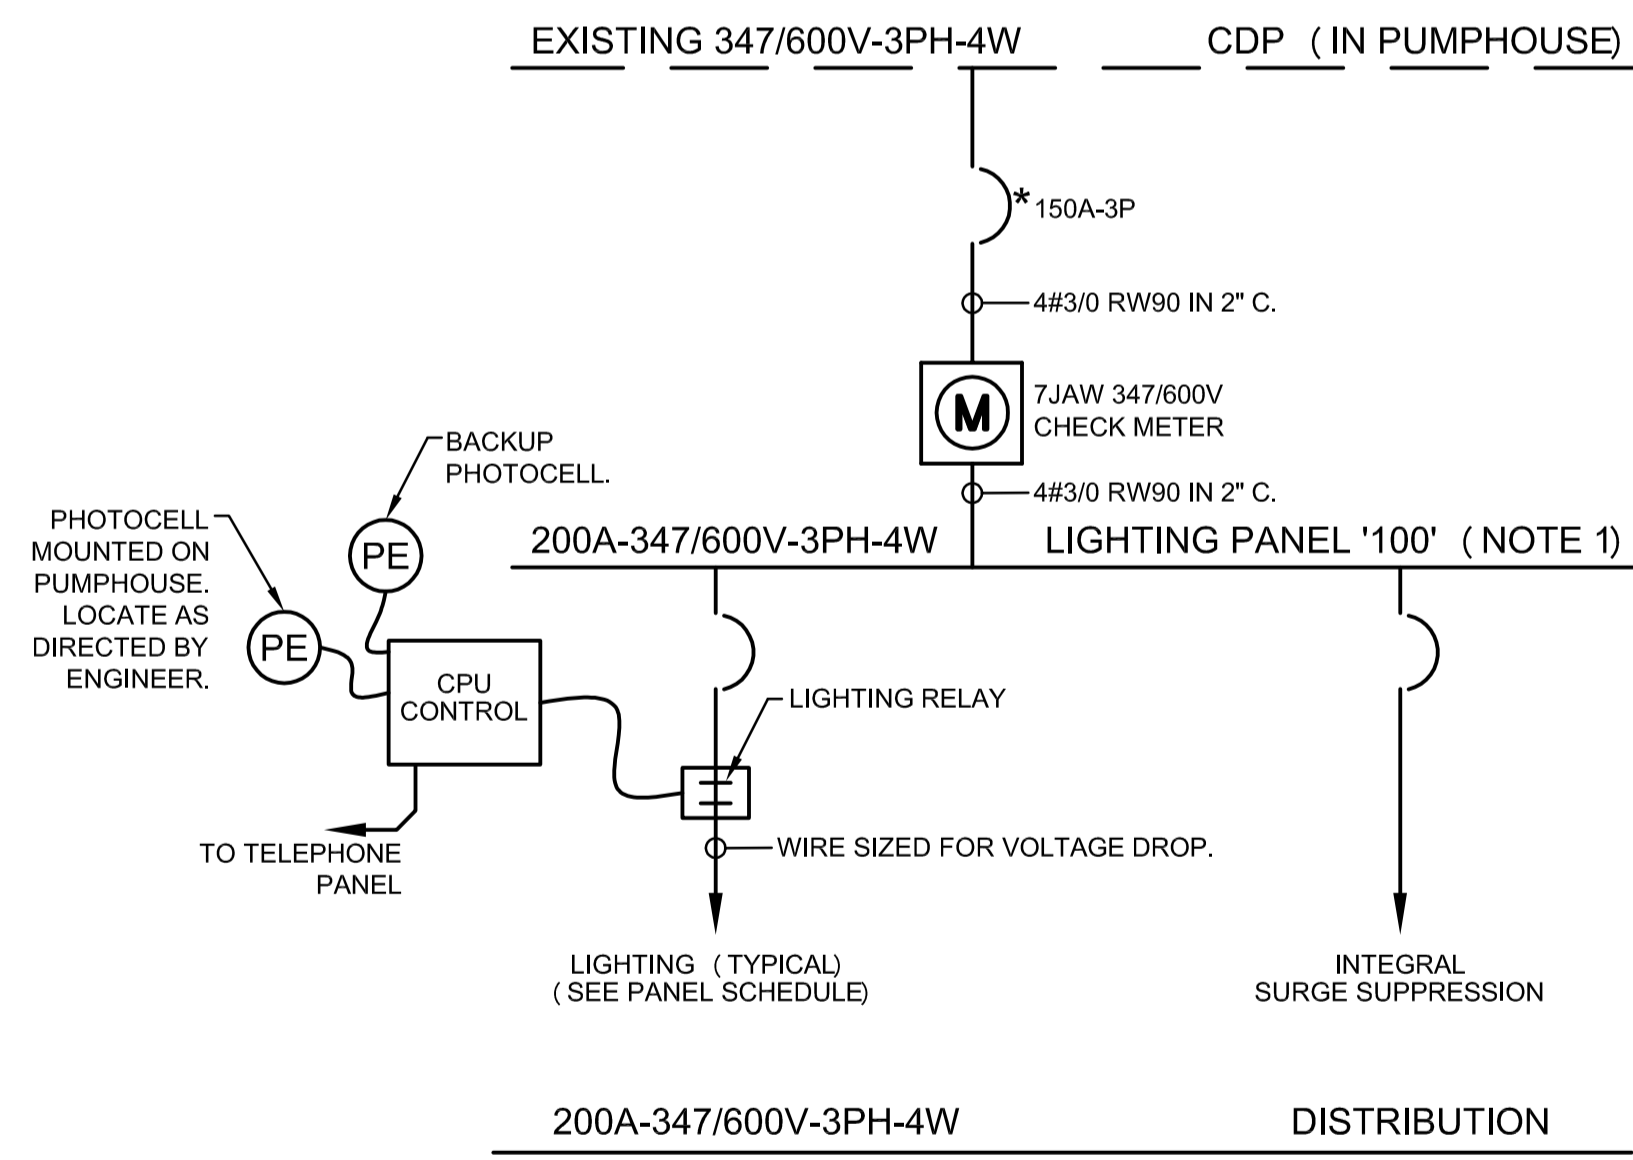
EXISTING 347/600V-3PH-4W CDP ( IN PUMPHOUSE)

*150A-3P

4#3/0 RW90 IN 2" C.

M

7JAW 347/600V
CHECK METER

4#3/0 RW90 IN 2" C.

BACKUP
PHOTOCELL.

PHOTOCELL
MOUNTED ON
PUMPHOUSE.
LOCATE AS
DIRECTED BY
ENGINEER.

PE

PE

200A-347/600V-3PH-4W LIGHTING PANEL '100' ( NOTE 1)

CPU
CONTROL

LIGHTING RELAY

TO TELEPHONE
PANEL

WIRE SIZED FOR VOLTAGE DROP.

LIGHTING ( TYPICAL)
( SEE PANEL SCHEDULE)

INTEGRAL
SURGE SUPPRESSION

200A-347/600V-3PH-4W DISTRIBUTION